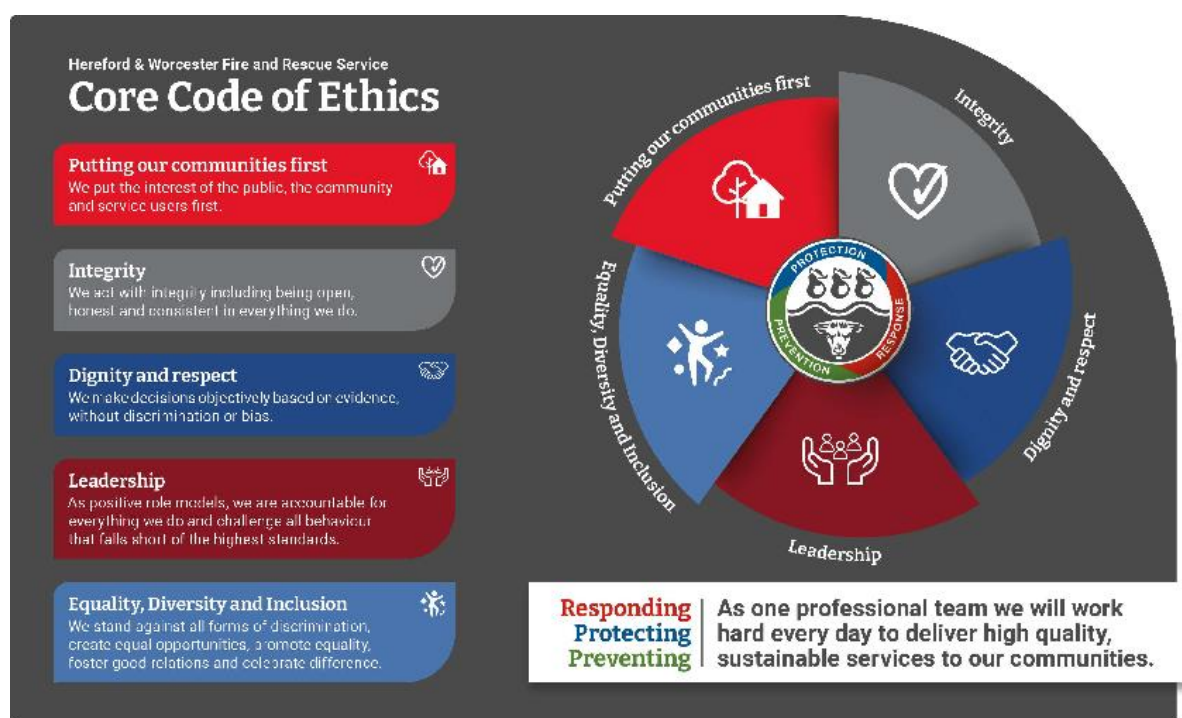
Hereford & Worcester Fire and Rescue Service
Core Code of Ethics

Putting our communities first
We put the interest of the public, the community and service users first.

Integrity
We act with integrity including being open, honest and consistent in everything we do.

Dignity and respect
We make decisions objectively based on evidence, without discrimination or bias.

Leadership
As positive role models, we are accountable for everything we do and challenge all behaviour that falls short of the highest standards.

Equality, Diversity and Inclusion
We stand against all forms of discrimination, create equal opportunities, promote equality, foster good relations and celebrate difference.

Putting our communities first
Integrity
Dignity and respect
Leadership
Equality, Diversity and Inclusion

PROTECTION
RESPONSE
PREVENTION

Responding
Protecting
Preventing

As one professional team we will work hard every day to deliver high quality, sustainable services to our communities.